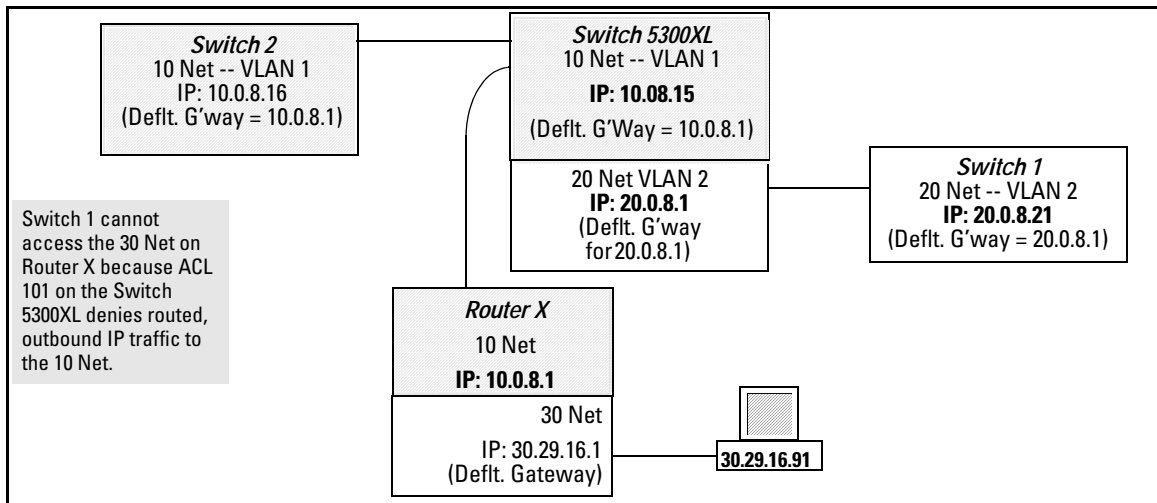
Switch 2
10 Net -- VLAN 1
IP: 10.0.8.16
(Deflt. G'way = 10.0.8.1)

Switch 5300XL
10 Net -- VLAN 1
IP: 10.08.15
(Deflt. G'Way = 10.0.8.1)

20 Net VLAN 2
IP: 20.0.8.1
(Deflt. G'way for 20.0.8.1)

Switch 1
20 Net -- VLAN 2
IP: 20.0.8.21
(Deflt. G'way = 20.0.8.1)

Switch 1 cannot access the 30 Net on Router X because ACL 101 on the Switch 5300XL denies routed, outbound IP traffic to the 10 Net.

Router X
10 Net
IP: 10.0.8.1

30 Net
IP: 30.29.16.1
(Deflt. Gateway)

30.29.16.91